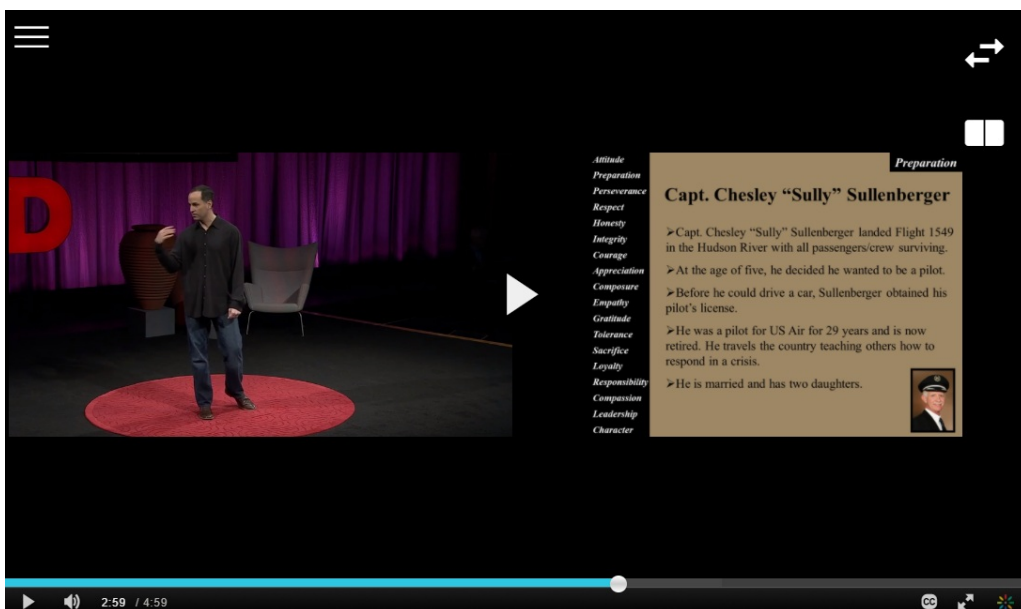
D

Attitude
Preparation
Perseverance
Respect
Honesty
Integrity
Courage
Appreciation
Composure
Empathy
Gratitude
Tolerance
Sacrifice
Loyalty
Responsibility
Compassion
Leadership
Character

Preparation

Capt. Chesley "Sully" Sullenberger

➢Capt. Chesley "Sully" Sullenberger landed Flight 1549 in the Hudson River with all passengers/crew surviving.

➢At the age of five, he decided he wanted to be a pilot.

➢Before he could drive a car, Sullenberger obtained his pilot's license.

➢He was a pilot for US Air for 29 years and is now retired. He travels the country teaching others how to respond in a crisis.

➢He is married and has two daughters.

2:59 / 4:59

CC